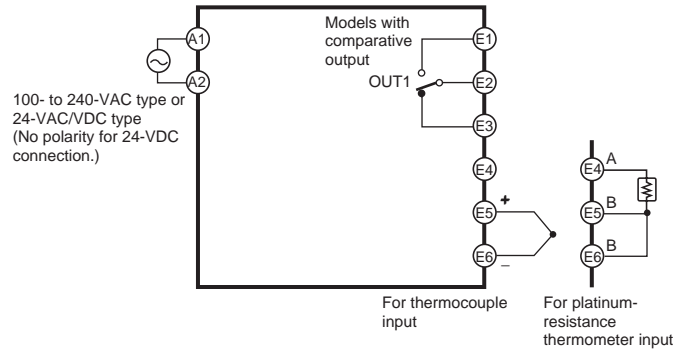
A1

A2

100- to 240-VAC type or 24-VAC/VDC type (No polarity for 24-VDC connection.)

Models with comparative output

OUT1

E1

E2

E3

E4

E5

E6

+

−

For thermocouple input

E4

E5

E6

A

B

B

For platinum-resistance thermometer input